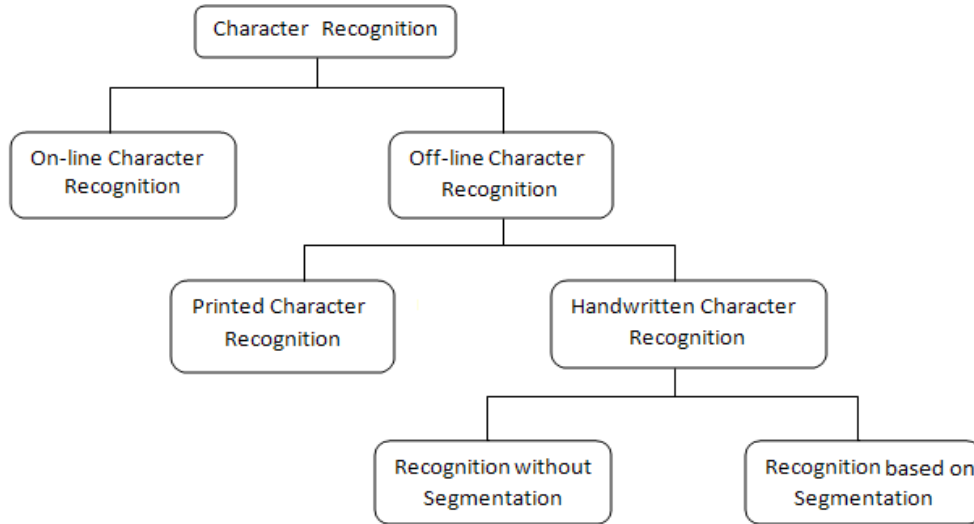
Character Recognition

On-line Character Recognition

Off-line Character Recognition

Printed Character Recognition

Handwritten Character Recognition

Recognition without Segmentation

Recognition based on Segmentation